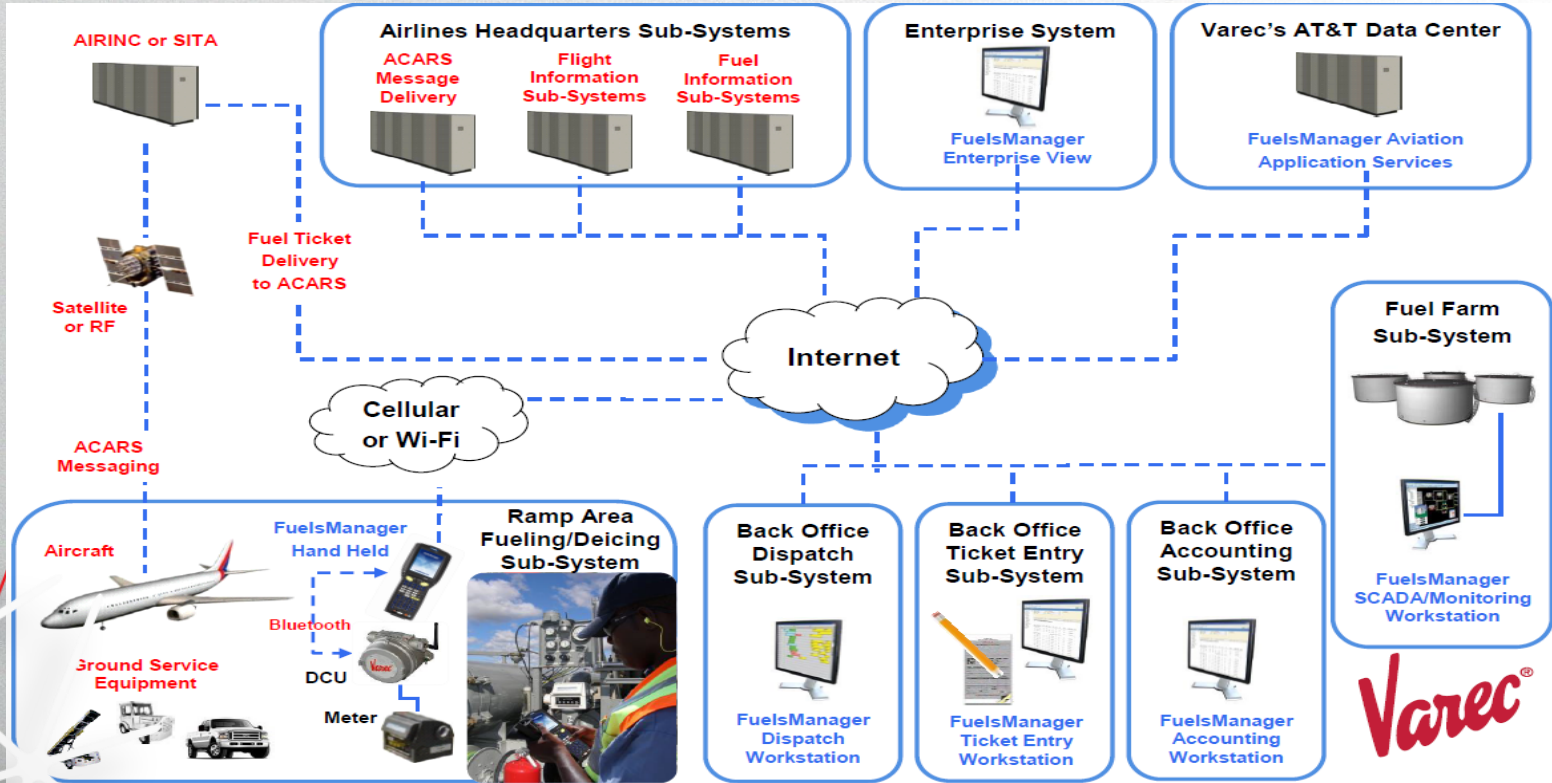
AIRINC or SITA

Airlines Headquarters Sub-Systems

ACARS Message Delivery

Flight Information Sub-Systems

Fuel Information Sub-Systems

Enterprise System

FuelsManager Enterprise View

Varec's AT&T Data Center

FuelsManager Aviation Application Services

Fuel Ticket Delivery to ACARS

Satellite or RF

Internet

Fuel Farm Sub-System

Cellular or Wi-Fi

ACARS Messaging

FuelsManager Hand Held

Ramp Area Fueling/Deicing Sub-System

Aircraft

Bluetooth

DCU

Ground Service Equipment

Meter

Back Office Dispatch Sub-System

FuelsManager Dispatch Workstation

Back Office Ticket Entry Sub-System

FuelsManager Ticket Entry Workstation

Back Office Accounting Sub-System

FuelsManager Accounting Workstation

FuelsManager SCADA/Monitoring Workstation

Varec®